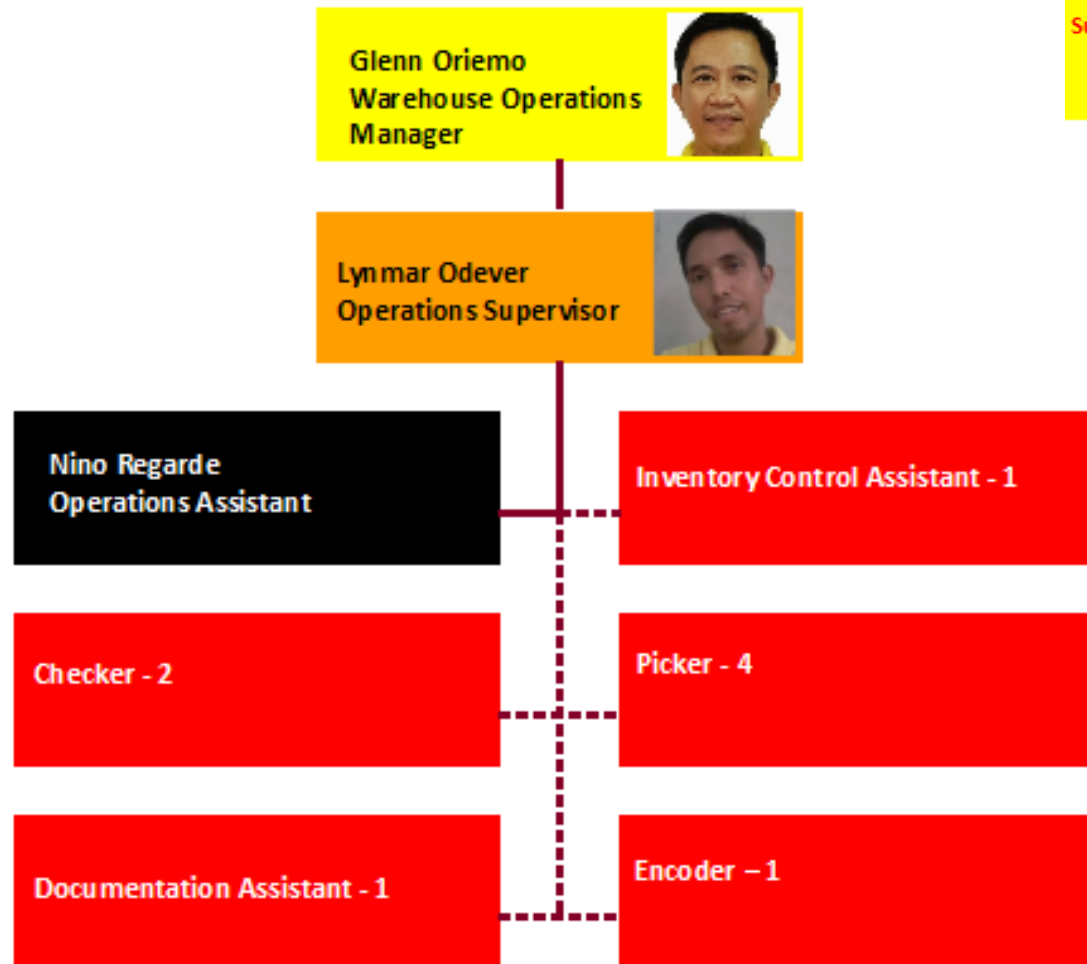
Su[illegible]

Glenn Oriemo
Warehouse Operations Manager

Lynmar Odever
Operations Supervisor

Nino Regarde
Operations Assistant

Inventory Control Assistant - 1

Checker - 2

Picker - 4

Documentation Assistant - 1

Encoder – 1